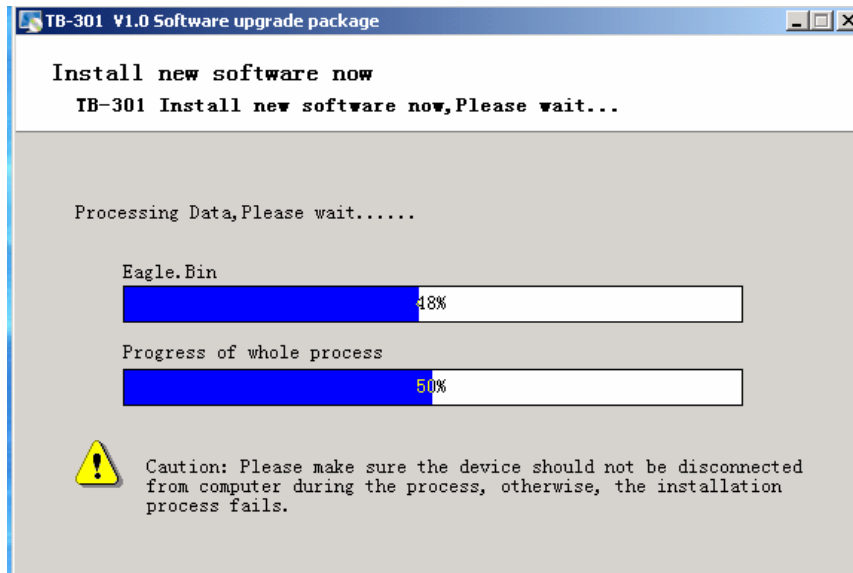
TB-301 V1.0 Software upgrade package

Install new software now

TB-301 Install new software now,Please wait...

Processing Data,Please wait......

Eagle.Bin

48%

Progress of whole process

50%

Caution: Please make sure the device should not be disconnected from computer during the process, otherwise, the installation process fails.